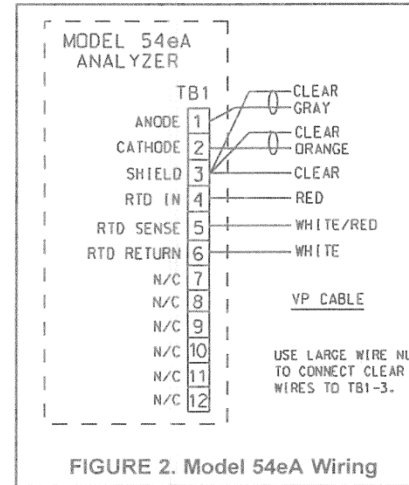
MODEL 54eA
ANALYZER

TB1

| | | |
|---|---|---|
| ANODE | 1 | CLEAR |
| | | GRAY |
| CATHODE | 2 | CLEAR |
| | | ORANGE |
| SHIELD | 3 | CLEAR |
| RTD IN | 4 | RED |
| RTD SENSE | 5 | WHITE/RED |
| RTD RETURN | 6 | WHITE |
| N/C | 7 | |
| N/C | 8 | |
| N/C | 9 | |
| N/C | 10 | |
| N/C | 11 | |
| N/C | 12 | |

VP CABLE

USE LARGE WIRE NU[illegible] TO CONNECT CLEAR WIRES TO TB1-3.

FIGURE 2. Model 54eA Wiring